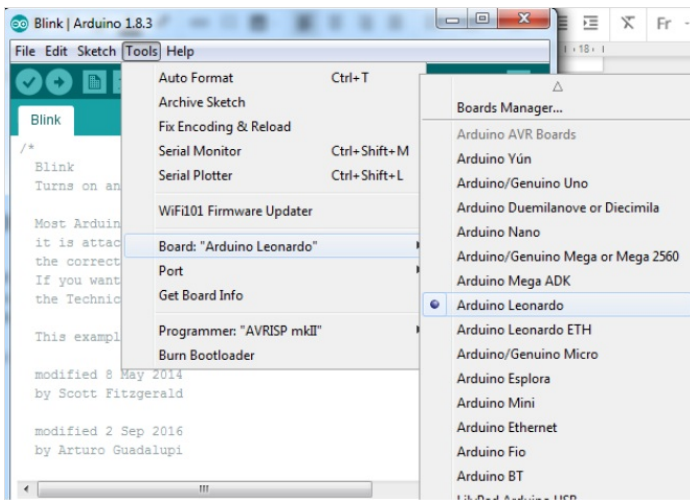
Blink | Arduino 1.8.3

File Edit Sketch Tools Help

Blink

/*
Blink
Turns on an

Most Arduin
it is attac
the correct
If you want
the Technic

This exampl

modified 8 May 2014
by Scott Fitzgerald

modified 2 Sep 2016
by Arturo Guadalupi

Auto Format Ctrl+T
Archive Sketch
Fix Encoding & Reload
Serial Monitor Ctrl+Shift+M
Serial Plotter Ctrl+Shift+L
WiFi101 Firmware Updater
Board: "Arduino Leonardo"
Port
Get Board Info
Programmer: "AVRISP mkII"
Burn Bootloader

Boards Manager...
Arduino AVR Boards
Arduino Yún
Arduino/Genuino Uno
Arduino Duemilanove or Diecimila
Arduino Nano
Arduino/Genuino Mega or Mega 2560
Arduino Mega ADK
Arduino Leonardo
Arduino Leonardo ETH
Arduino/Genuino Micro
Arduino Esplora
Arduino Mini
Arduino Ethernet
Arduino Fio
Arduino BT
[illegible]

Fr
18